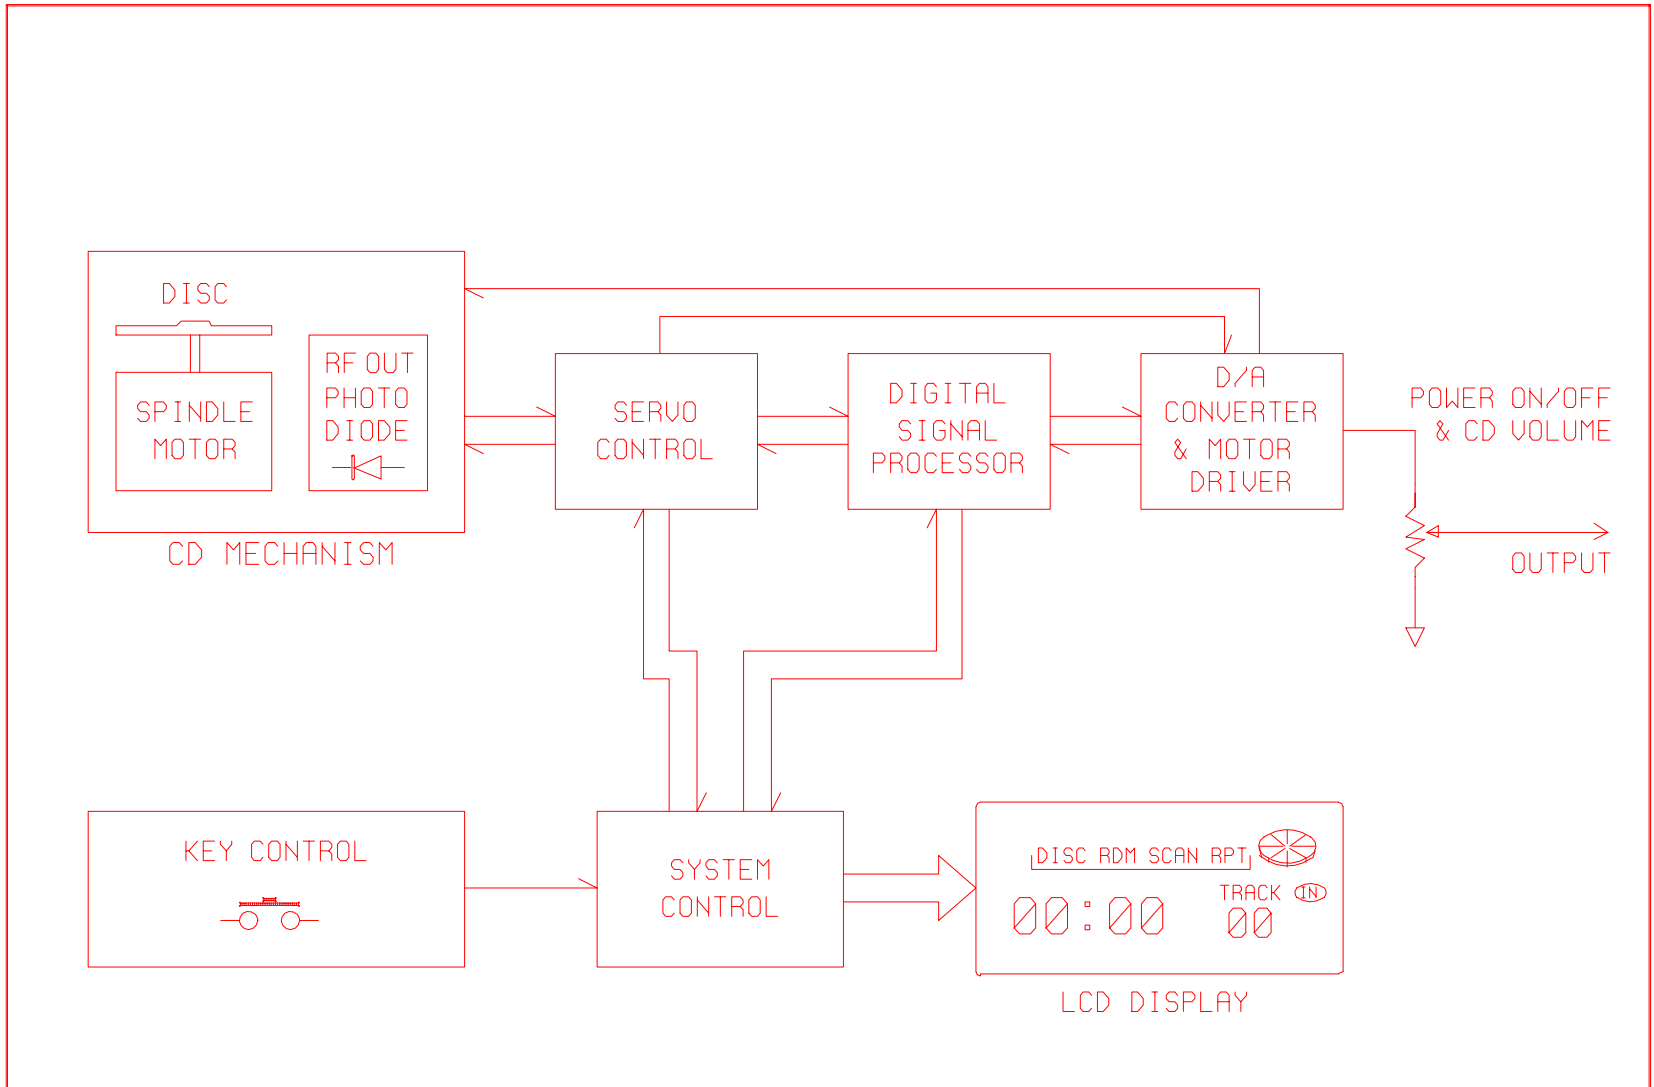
DISC

SPINDLE MOTOR

RF OUT PHOTO DIODE

CD MECHANISM

SERVO CONTROL

DIGITAL SIGNAL PROCESSOR

D/A CONVERTER & MOTOR DRIVER

POWER ON/OFF & CD VOLUME

OUTPUT

KEY CONTROL

SYSTEM CONTROL

DISC RDM SCAN RPT

TRACK IN

00:00

00

LCD DISPLAY